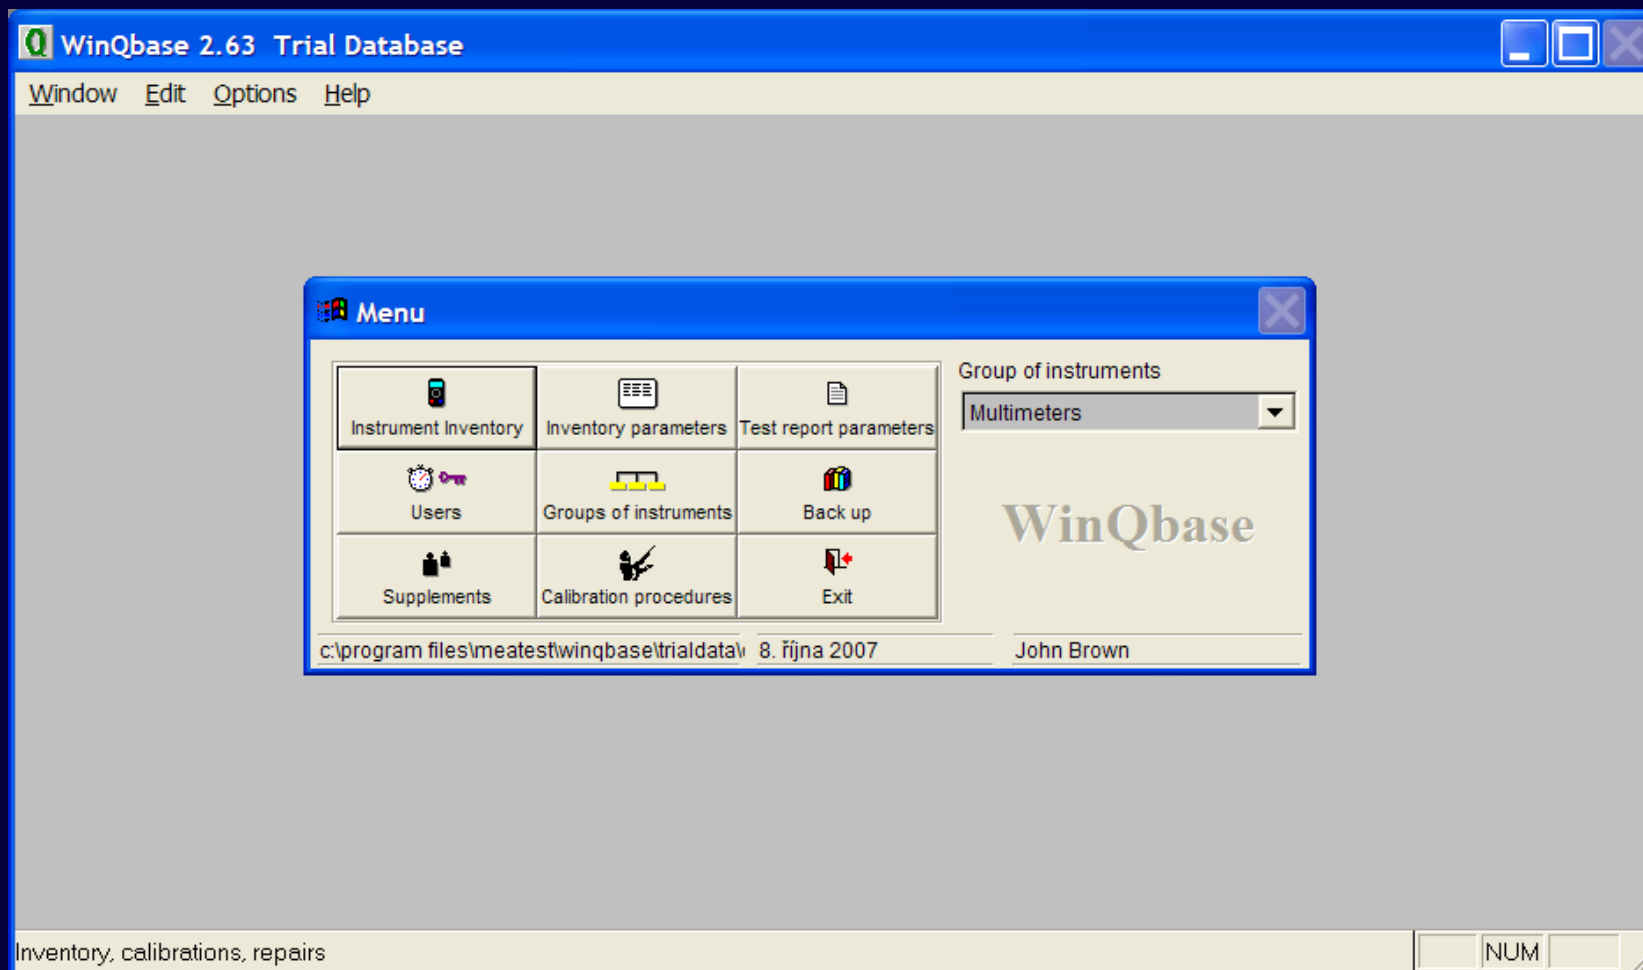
WinQbase 2.63 Trial Database

Window Edit Options Help

Menu

Instrument Inventory
Inventory parameters
Test report parameters
Users
Groups of instruments
Back up
Supplements
Calibration procedures
Exit

Group of instruments
Multimeters

WinQbase

c:\program files\meatest\winqbase\trialdata\
8. října 2007
John Brown

Inventory, calibrations, repairs
NUM